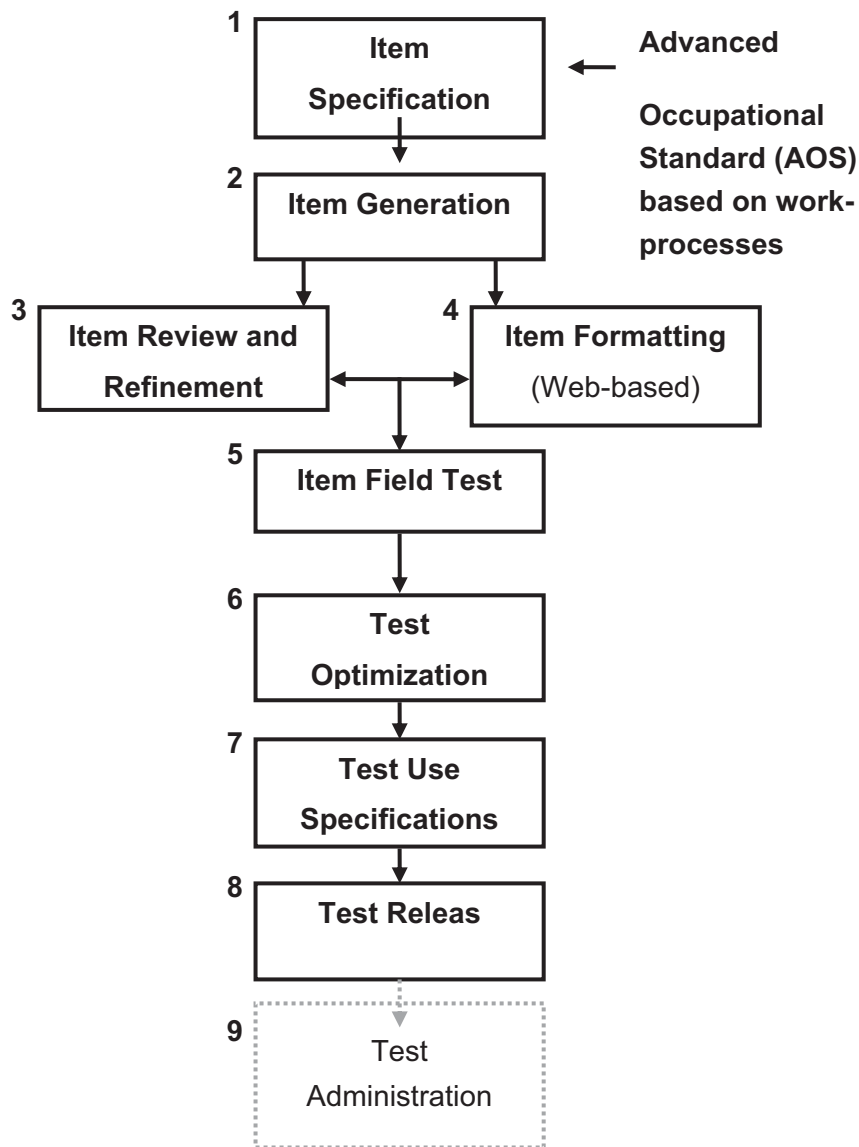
1
Item Specification

Advanced Occupational Standard (AOS) based on work-processes

2
Item Generation

3
Item Review and Refinement

4
Item Formatting (Web-based)

5
Item Field Test

6
Test Optimization

7
Test Use Specifications

8
Test Releas

9
Test Administration